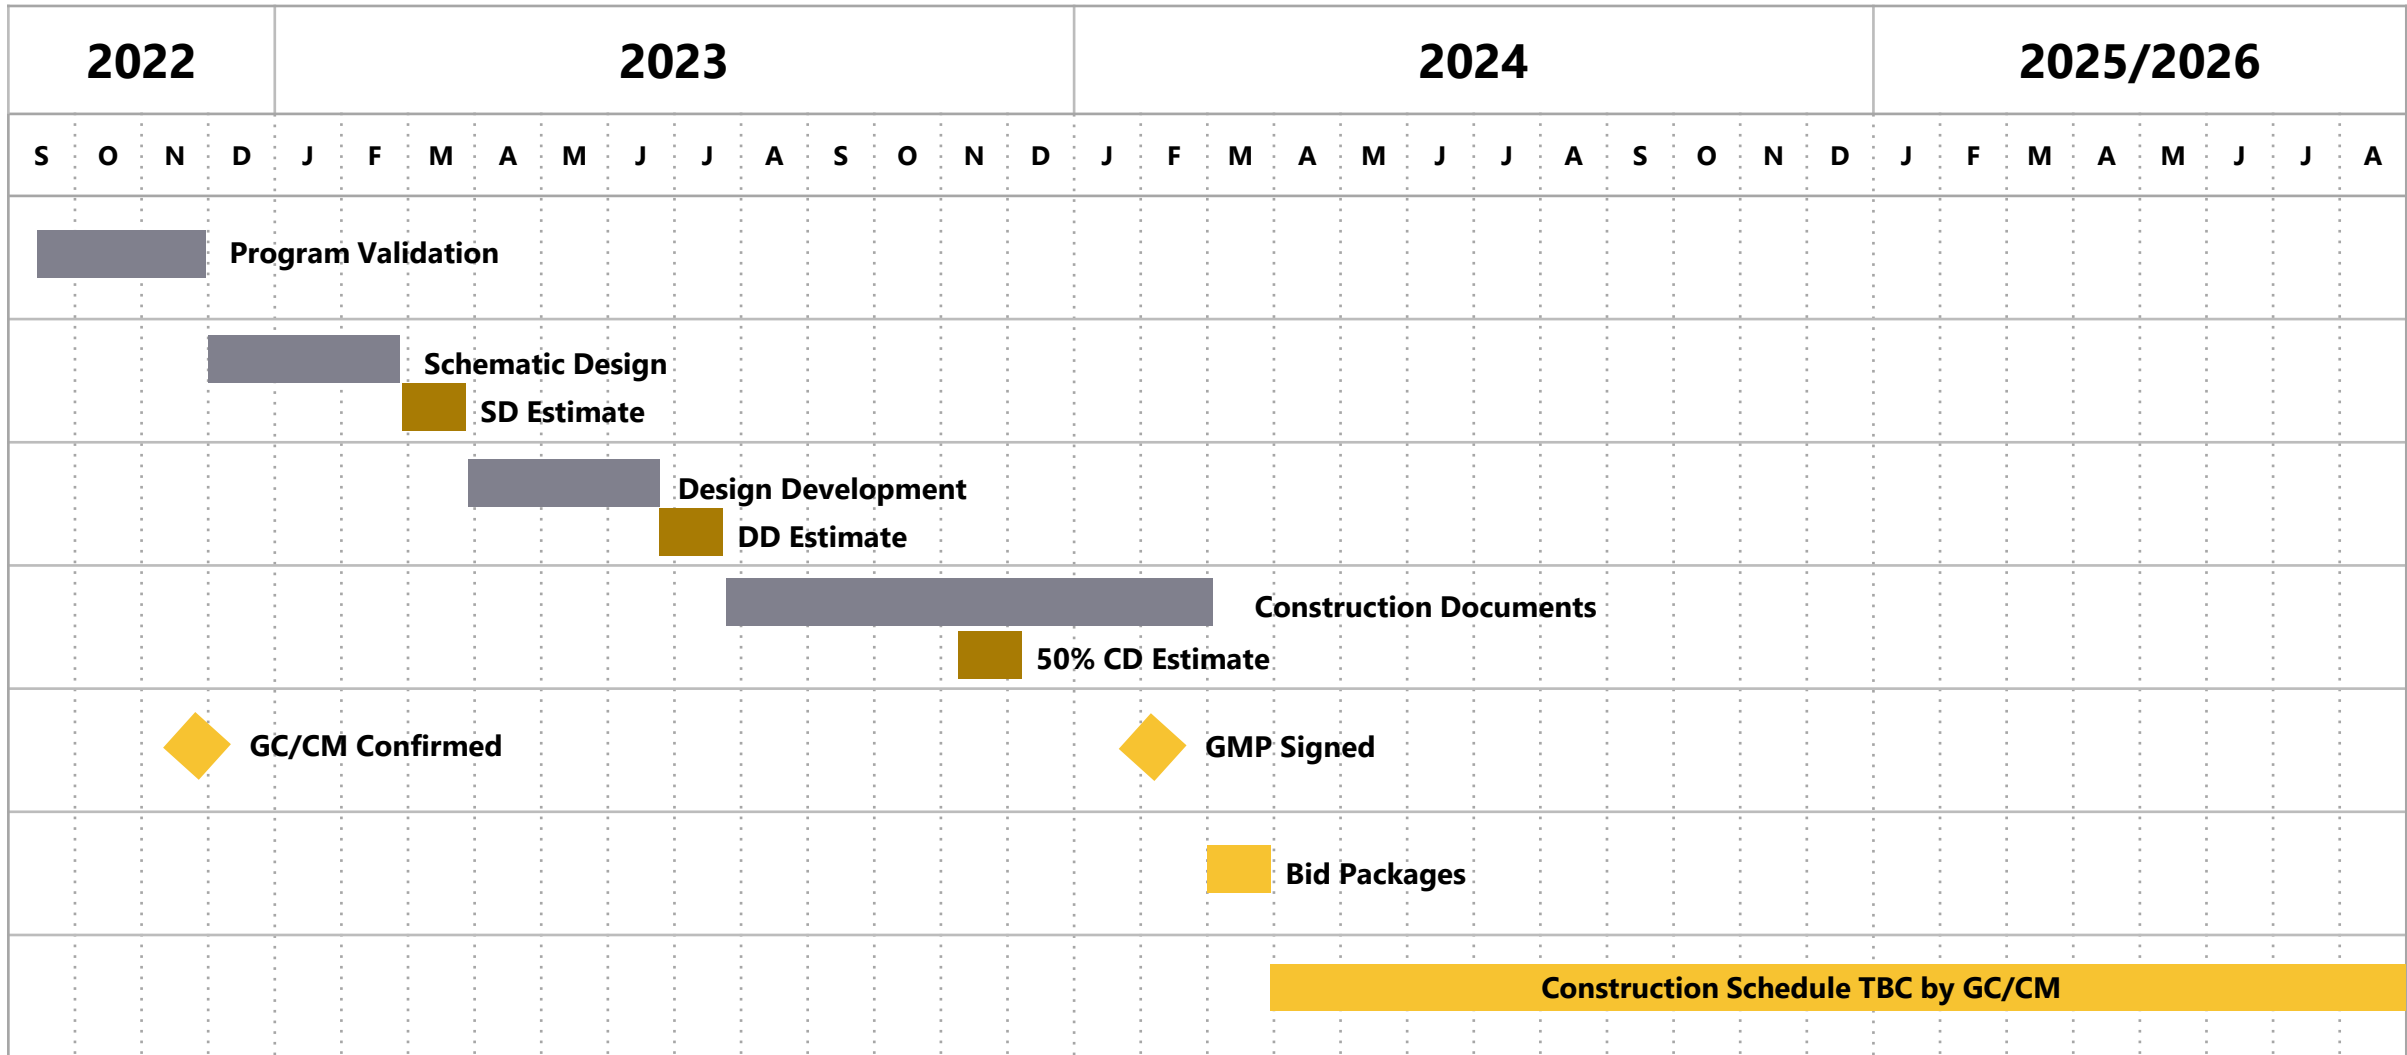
| 2022 | 2023 | 2024 | 2025/2026 |
|---|---|---|---|

S O N D J F M A M J J A S O N D J F M A M J J A S O N D J F M A M J J A

Program Validation

Schematic Design

SD Estimate

Design Development

DD Estimate

Construction Documents

50% CD Estimate

GC/CM Confirmed

GMP Signed

Bid Packages

Construction Schedule TBC by GC/CM